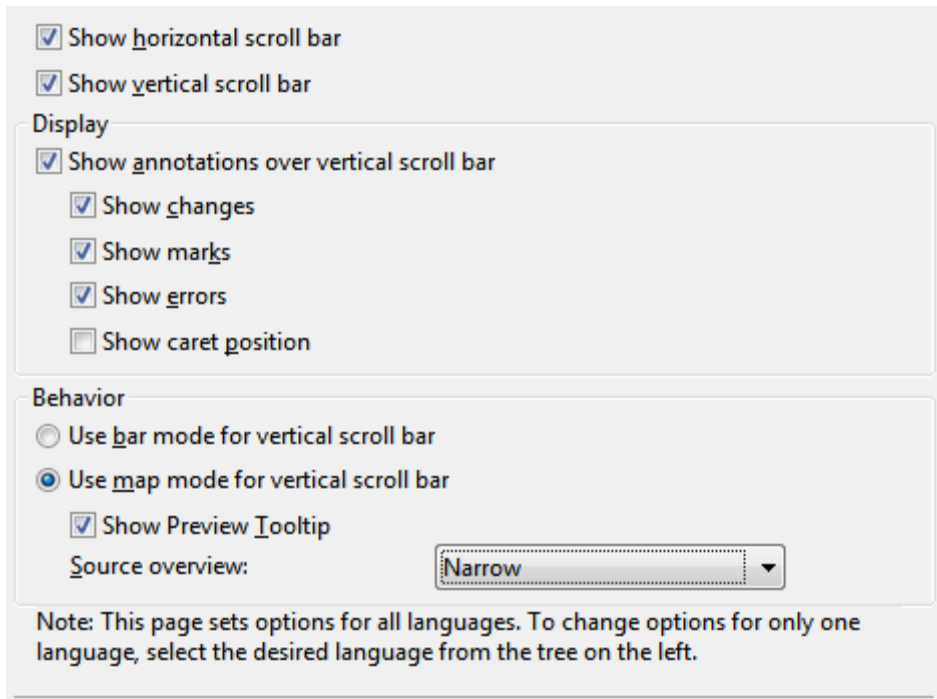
Show horizontal scroll bar

Show vertical scroll bar

Display

Show annotations over vertical scroll bar

Show changes

Show marks

Show errors

Show caret position

Behavior

Use bar mode for vertical scroll bar

Use map mode for vertical scroll bar

Show Preview Tooltip

Source overview: Narrow

Note: This page sets options for all languages. To change options for only one language, select the desired language from the tree on the left.